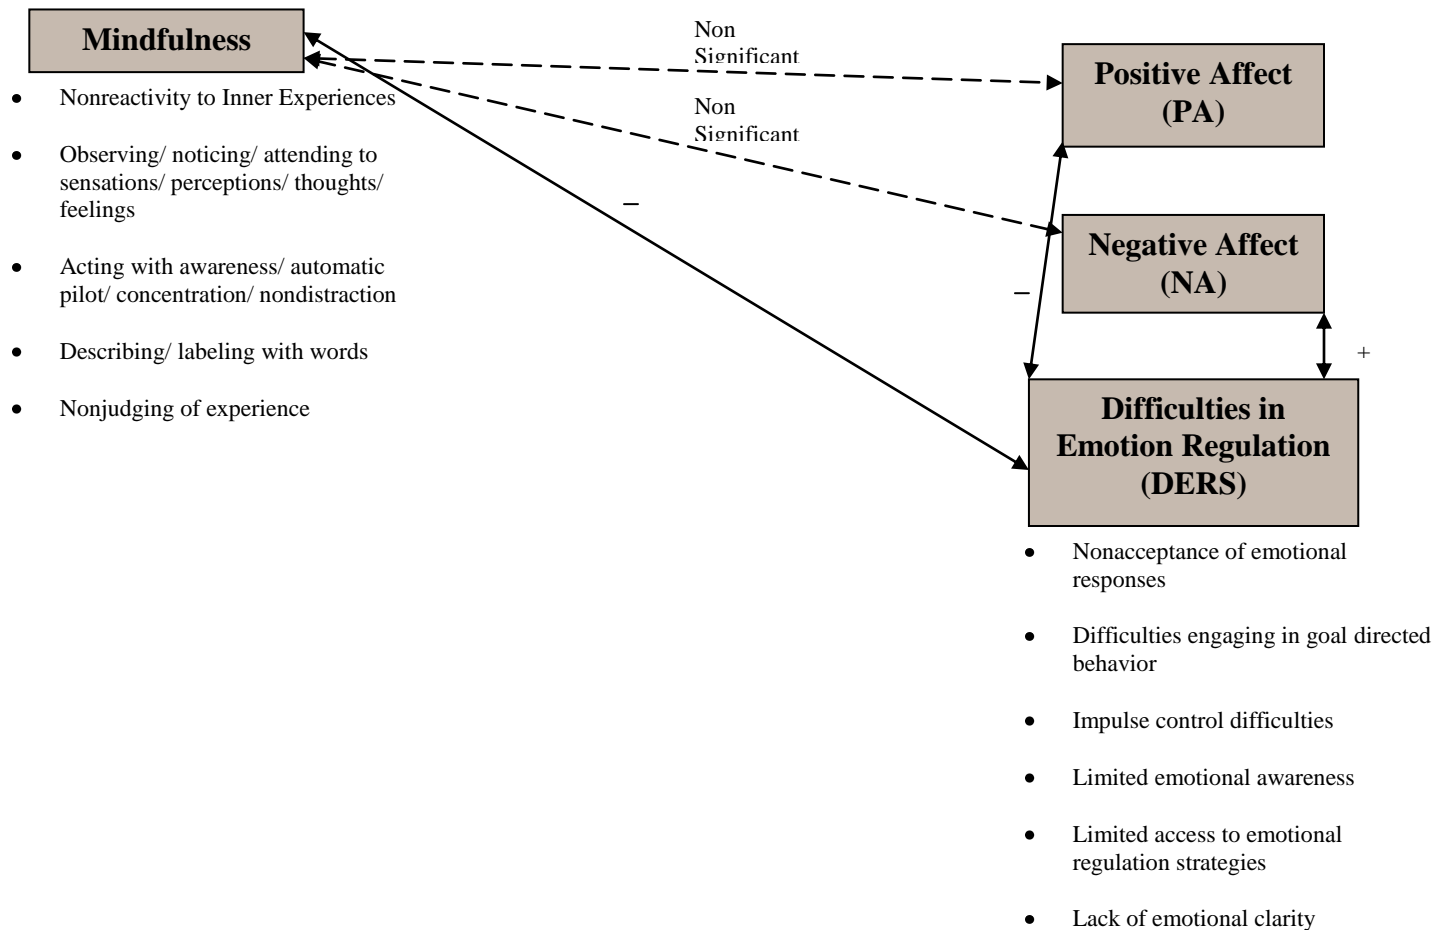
Mindfulness

- Nonreactivity to Inner Experiences
- Observing/ noticing/ attending to sensations/ perceptions/ thoughts/ feelings
- Acting with awareness/ automatic pilot/ concentration/ nondistraction
- Describing/ labeling with words
- Nonjudging of experience

Non Significant

Non Significant

–

Positive Affect (PA)

Negative Affect (NA)

–

+

Difficulties in Emotion Regulation (DERS)

- Nonacceptance of emotional responses
- Difficulties engaging in goal directed behavior
- Impulse control difficulties
- Limited emotional awareness
- Limited access to emotional regulation strategies
- Lack of emotional clarity